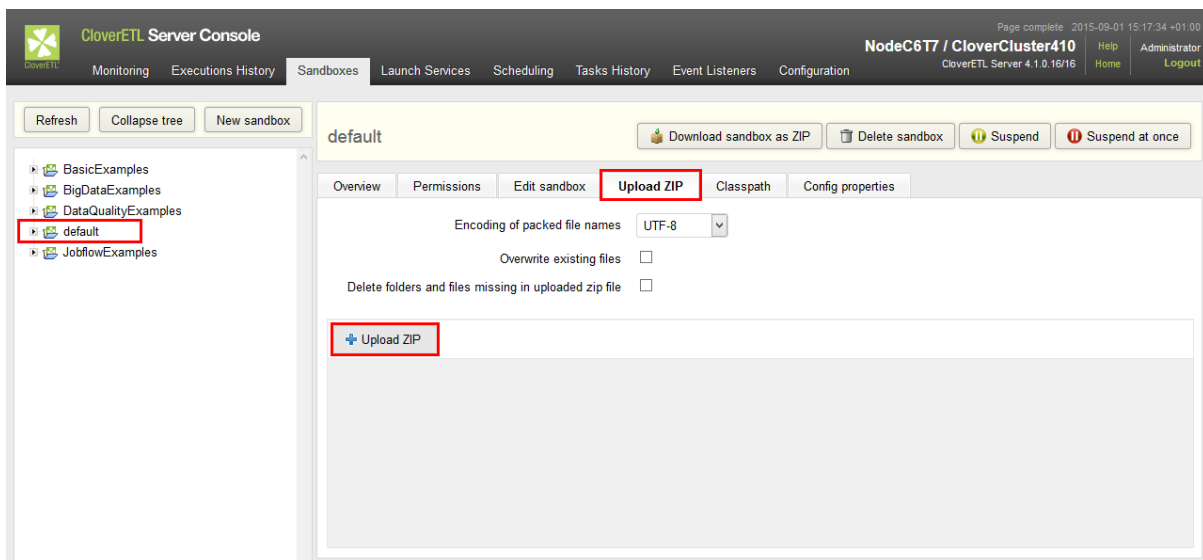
CloverETL

CloverETL Server Console

Page complete 2015-09-01 15:17:34 +01:00

NodeC6T7 / CloverCluster410

CloverETL Server 4.1.0.16/16

Help
Home

Administrator
Logout

Monitoring Executions History Sandboxes Launch Services Scheduling Tasks History Event Listeners Configuration

Refresh Collapse tree New sandbox

BasicExamples
BigDataExamples
DataQualityExamples
default
JobflowExamples

default

Download sandbox as ZIP Delete sandbox Suspend Suspend at once

Overview Permissions Edit sandbox Upload ZIP Classpath Config properties

Encoding of packed file names UTF-8

Overwrite existing files

Delete folders and files missing in uploaded zip file

Upload ZIP